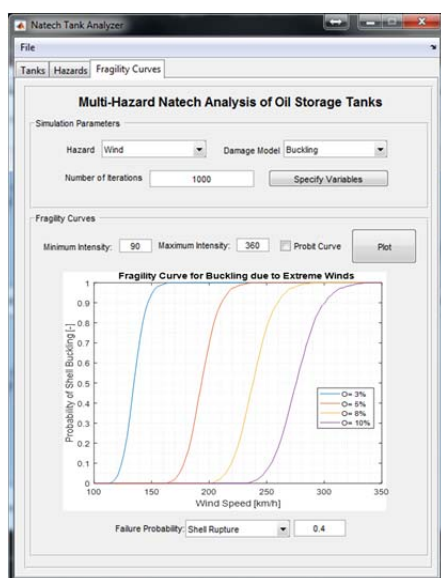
Natech Tank Analyzer

File

Tanks | Hazards | Fragility Curves

Multi-Hazard Natech Analysis of Oil Storage Tanks

Simulation Parameters

Hazard Wind

Damage Model Buckling

Number of Iterations 1000

Specify Variables

Fragility Curves

Minimum Intensity: 90 Maximum Intensity: 360 Probit Curve

Plot

Fragility Curve for Buckling due to Extreme Winds

Probability of Shell Buckling [-]

1
0.9
0.8
0.7
0.6
0.5
0.4
0.3
0.2
0.1
0

O= 3%
O= 5%
O= 8%
O= 10%

100 150 200 250 300 350

Wind Speed [km/h]

Failure Probability: Shell Rupture 0.4